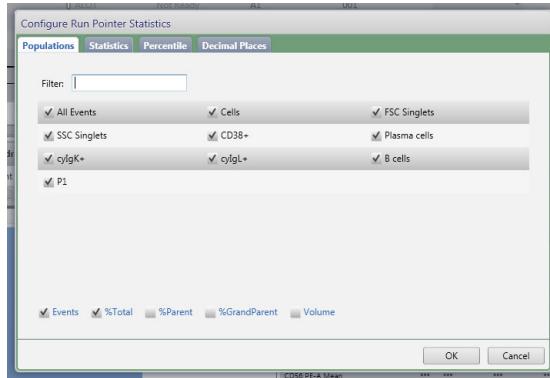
Configure Run Pointer Statistics

Populations Statistics Percentile Decimal Places

Filter:

All Events
Cells
FSC Singlets
SSC Singlets
CD38+
Plasma cells
cylgK+
cylgL+
B cells
P1

Events %Total %Parent %GrandParent Volume

OK Cancel

CD56 PE-A Mean